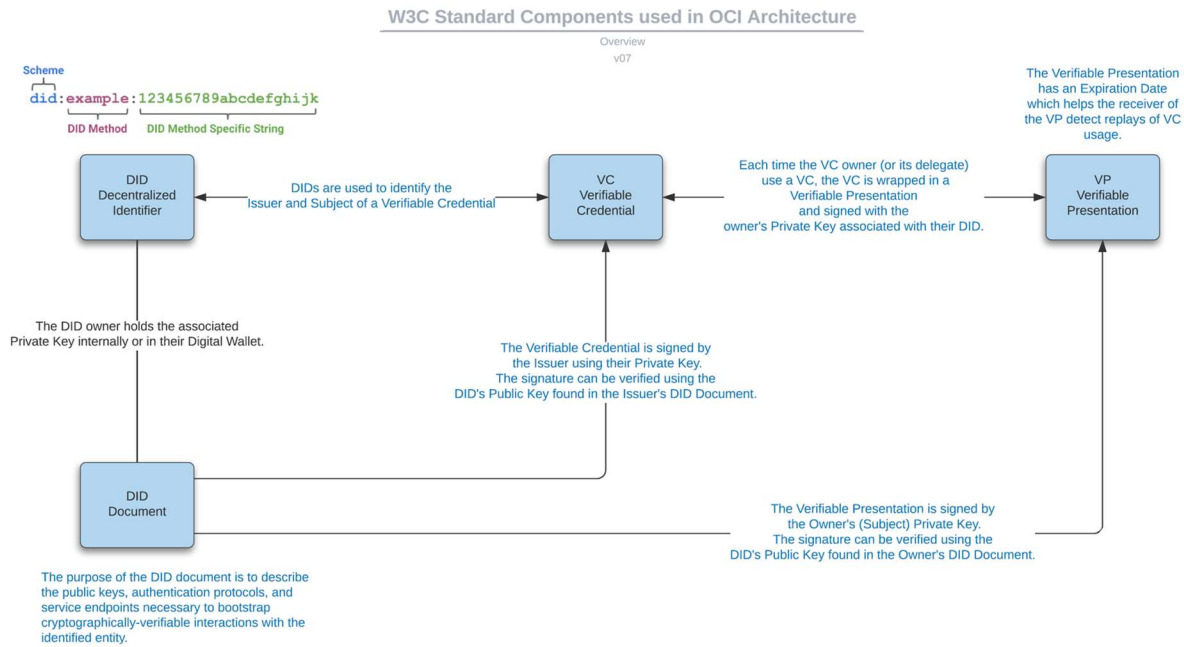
W3C Standard Components used in OCI Architecture

Overview

v07

Scheme

did:example:123456789abcdefghijk

DID Method

DID Method Specific String

The Verifiable Presentation has an Expiration Date which helps the receiver of the VP detect replays of VC usage.

DID
Decentralized
Identifier

DIDs are used to identify the Issuer and Subject of a Verifiable Credential

VC
Verifiable
Credential

Each time the VC owner (or its delegate) use a VC, the VC is wrapped in a Verifiable Presentation and signed with the owner's Private Key associated with their DID.

VP
Verifiable
Presentation

The DID owner holds the associated Private Key internally or in their Digital Wallet.

The Verifiable Credential is signed by the Issuer using their Private Key. The signature can be verified using the DID's Public Key found in the Issuer's DID Document.

DID
Document

The Verifiable Presentation is signed by the Owner's (Subject) Private Key. The signature can be verified using the DID's Public Key found in the Owner's DID Document.

The purpose of the DID document is to describe the public keys, authentication protocols, and service endpoints necessary to bootstrap cryptographically-verifiable interactions with the identified entity.